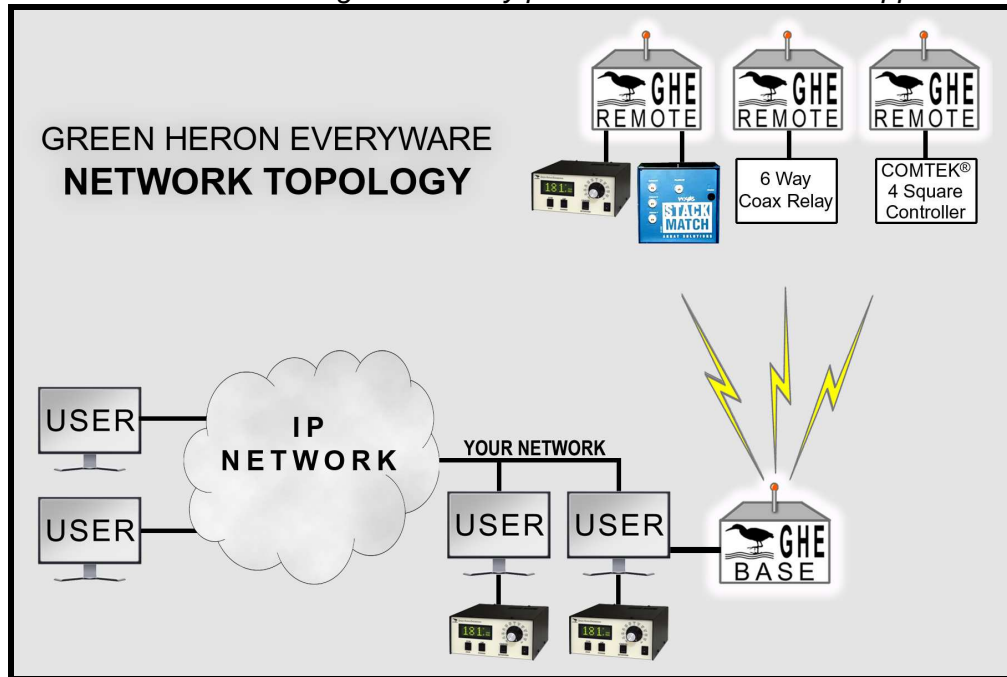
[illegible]

GREEN HERON EVERYWARE
**NETWORK TOPOLOGY**

GHE REMOTE

GHE REMOTE

GHE REMOTE

181

STACK MATCH

6 Way Coax Relay

COMTEK® 4 Square Controller

USER

USER

IP NETWORK

YOUR NETWORK

USER

USER

GHE BASE

181

181